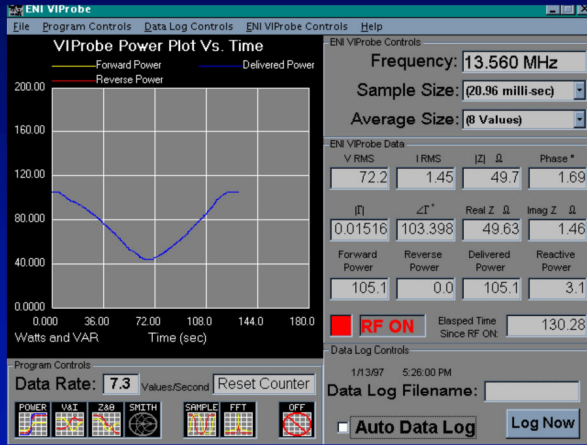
ENI VIProbe

File Program Controls Data Log Controls ENI VIProbe Controls Help

VIProbe Power Plot Vs. Time

Forward Power
Delivered Power
Reverse Power

200.00
160.00
120.00
80.000
40.000
0.0000

0.000 36.00 72.00 108.0 144.0 180.0

Watts and VAR Time (sec)

ENI VIProbe Controls

Frequency: 13.560 MHz

Sample Size: (20.96 milli-sec)

Average Size: (8 Values)

ENI VIProbe Data

| V RMS | I RMS | \|Z\| Ω | Phase ° |
|---|---|---|---|
| 72.2 | 1.45 | 49.7 | 1.69 |
| \|Γ\| | ∠Γ° | Real Z Ω | Imag Z Ω |
| 0.01516 | 103.398 | 49.63 | 1.46 |
| Forward Power | Reverse Power | Delivered Power | Reactive Power |
| 105.1 | 0.0 | 105.1 | 3.1 |

RF ON

Elapsed Time Since RF ON: 130.28

Program Controls

Data Rate: 7.3 Values/Second Reset Counter

POWER VAI ZAΘ SMITH SAMPLE FFT OFF

Data Log Controls

1/13/97 5:26:00 PM

Data Log Filename:

Auto Data Log

Log Now